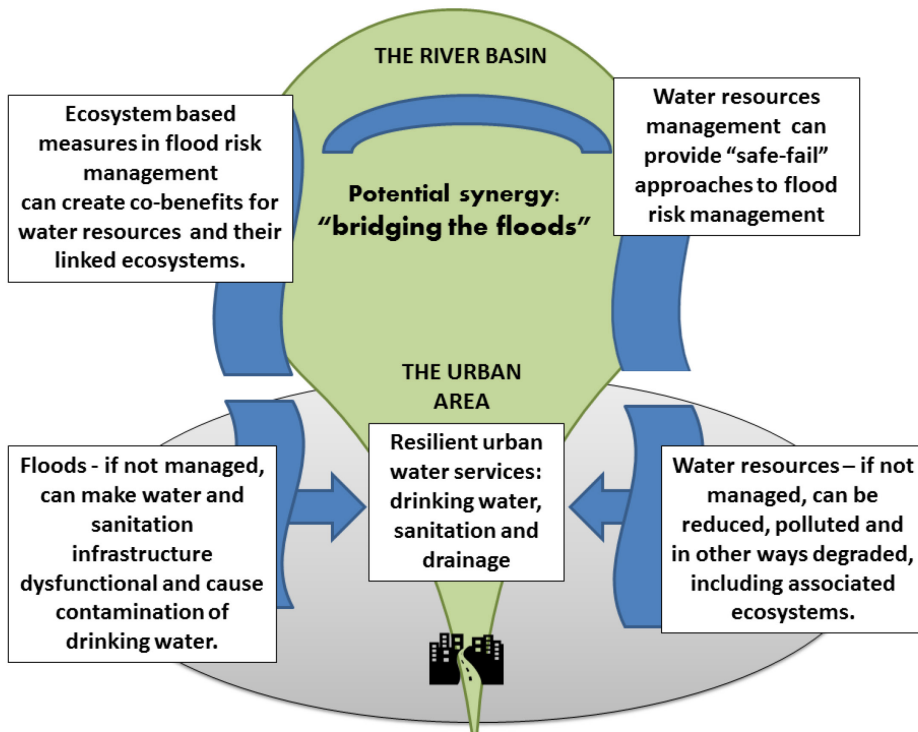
THE RIVER BASIN

Ecosystem based measures in flood risk management can create co-benefits for water resources and their linked ecosystems.

Water resources management can provide "safe-fail" approaches to flood risk management

Potential synergy: "bridging the floods"

THE URBAN AREA

Floods - if not managed, can make water and sanitation infrastructure dysfunctional and cause contamination of drinking water.

Resilient urban water services: drinking water, sanitation and drainage

Water resources – if not managed, can be reduced, polluted and in other ways degraded, including associated ecosystems.